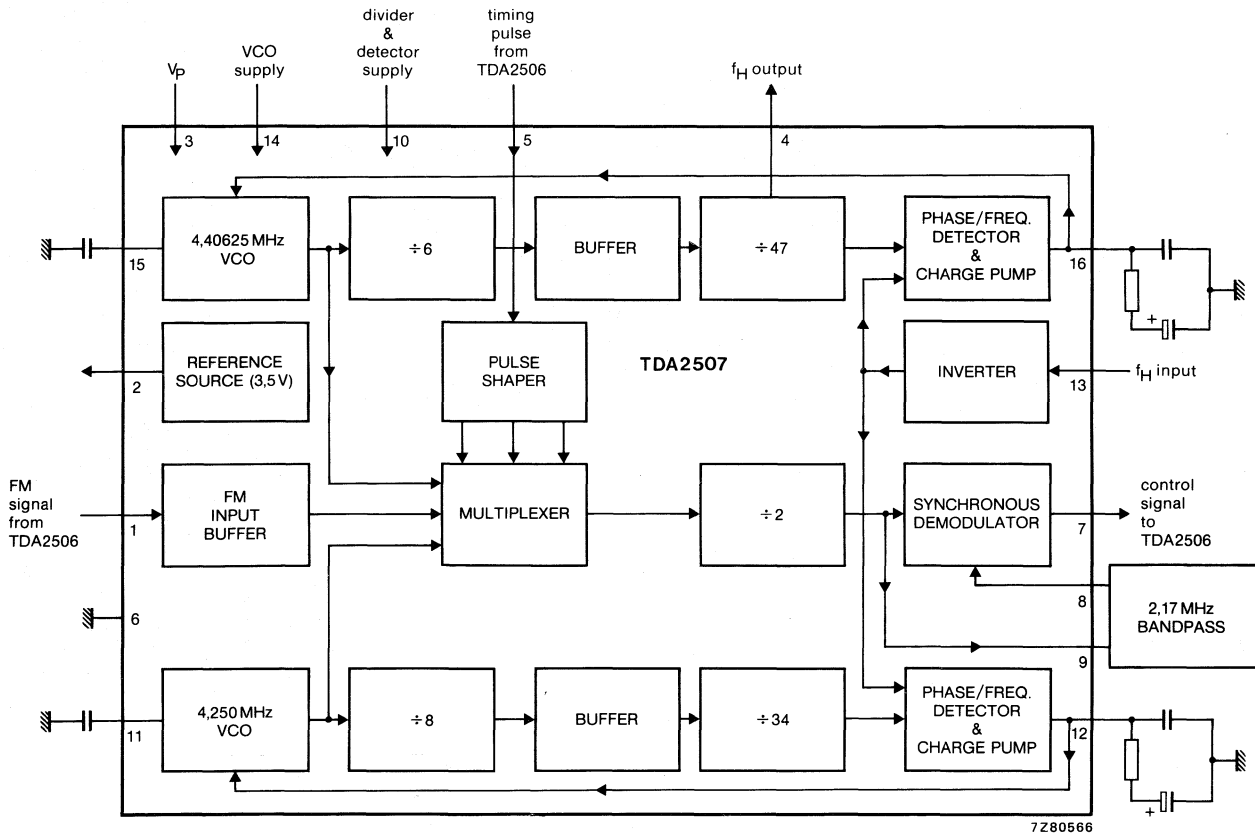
divider & detector supply

timing pulse from TDA2506

$V_P$

VCO supply

$f_H$ output

3

14

10

5

4

4,40625 MHz VCO

÷ 6

BUFFER

÷ 47

PHASE/FREQ. DETECTOR & CHARGE PUMP

15

16

REFERENCE SOURCE (3,5 V)

2

PULSE SHAPER

TDA2507

INVERTER

$f_H$ input

13

FM signal from TDA2506

1

FM INPUT BUFFER

MULTIPLEXER

÷ 2

SYNCHRONOUS DEMODULATOR

control signal to TDA2506

7

6

8

2,17 MHz BANDPASS

9

11

4,250 MHz VCO

÷ 8

BUFFER

÷ 34

PHASE/FREQ. DETECTOR & CHARGE PUMP

12

+

+

7Z80566